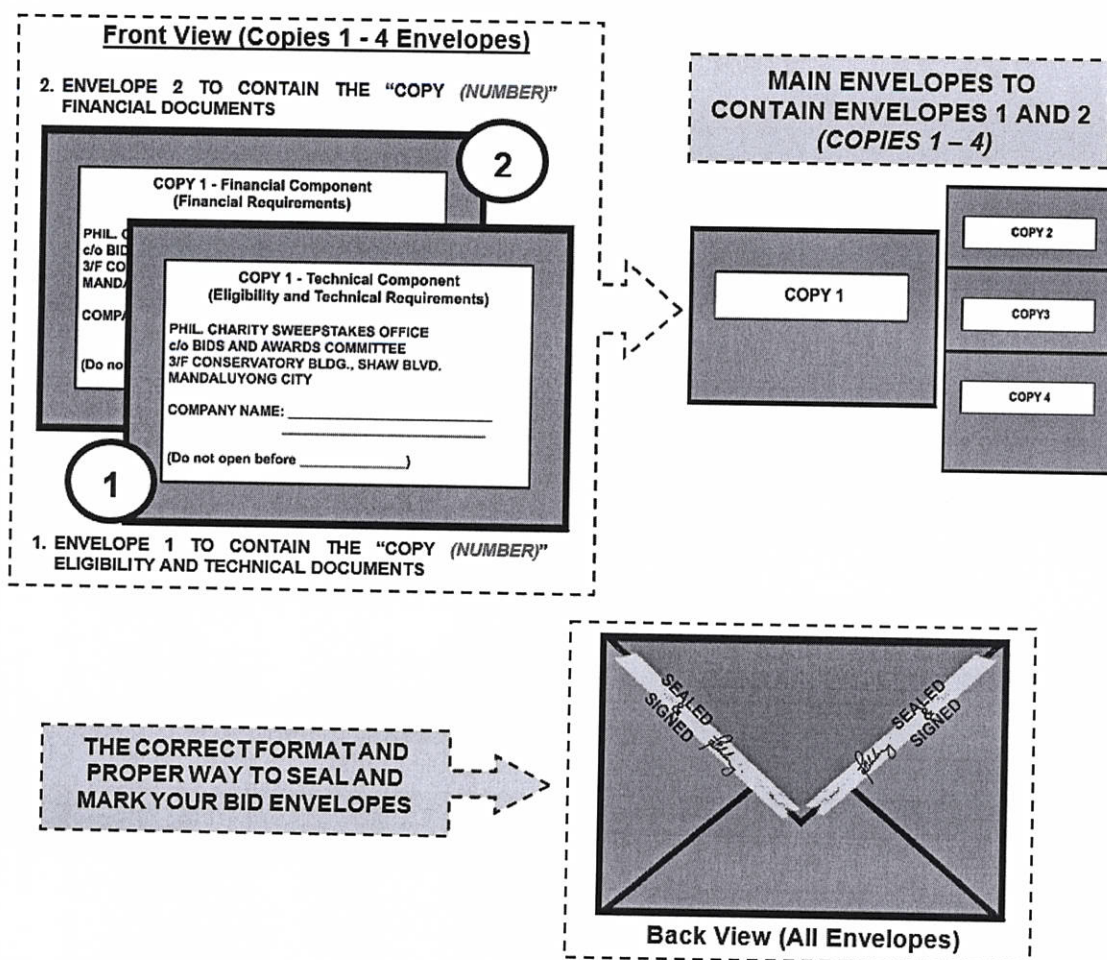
Front View (Copies 1 - 4 Envelopes)

2. ENVELOPE 2 TO CONTAIN THE "COPY *(NUMBER)*" FINANCIAL DOCUMENTS

2

COPY 1 - Financial Component
(Financial Requirements)

PHIL. C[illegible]
c/o BID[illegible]
3/F CO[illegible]
MANDA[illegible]

COMPA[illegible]

(Do no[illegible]

COPY 1 - Technical Component
(Eligibility and Technical Requirements)

PHIL. CHARITY SWEEPSTAKES OFFICE
c/o BIDS AND AWARDS COMMITTEE
3/F CONSERVATORY BLDG., SHAW BLVD.
MANDALUYONG CITY

COMPANY NAME: ______________________

(Do not open before ____________)

1

1. ENVELOPE 1 TO CONTAIN THE "COPY *(NUMBER)*" ELIGIBILITY AND TECHNICAL DOCUMENTS

MAIN ENVELOPES TO CONTAIN ENVELOPES 1 AND 2 *(COPIES 1 – 4)*

COPY 1

COPY 2

COPY3

COPY 4

THE CORRECT FORMAT AND PROPER WAY TO SEAL AND MARK YOUR BID ENVELOPES

SEALED & SIGNED

SEALED & SIGNED

Back View (All Envelopes)